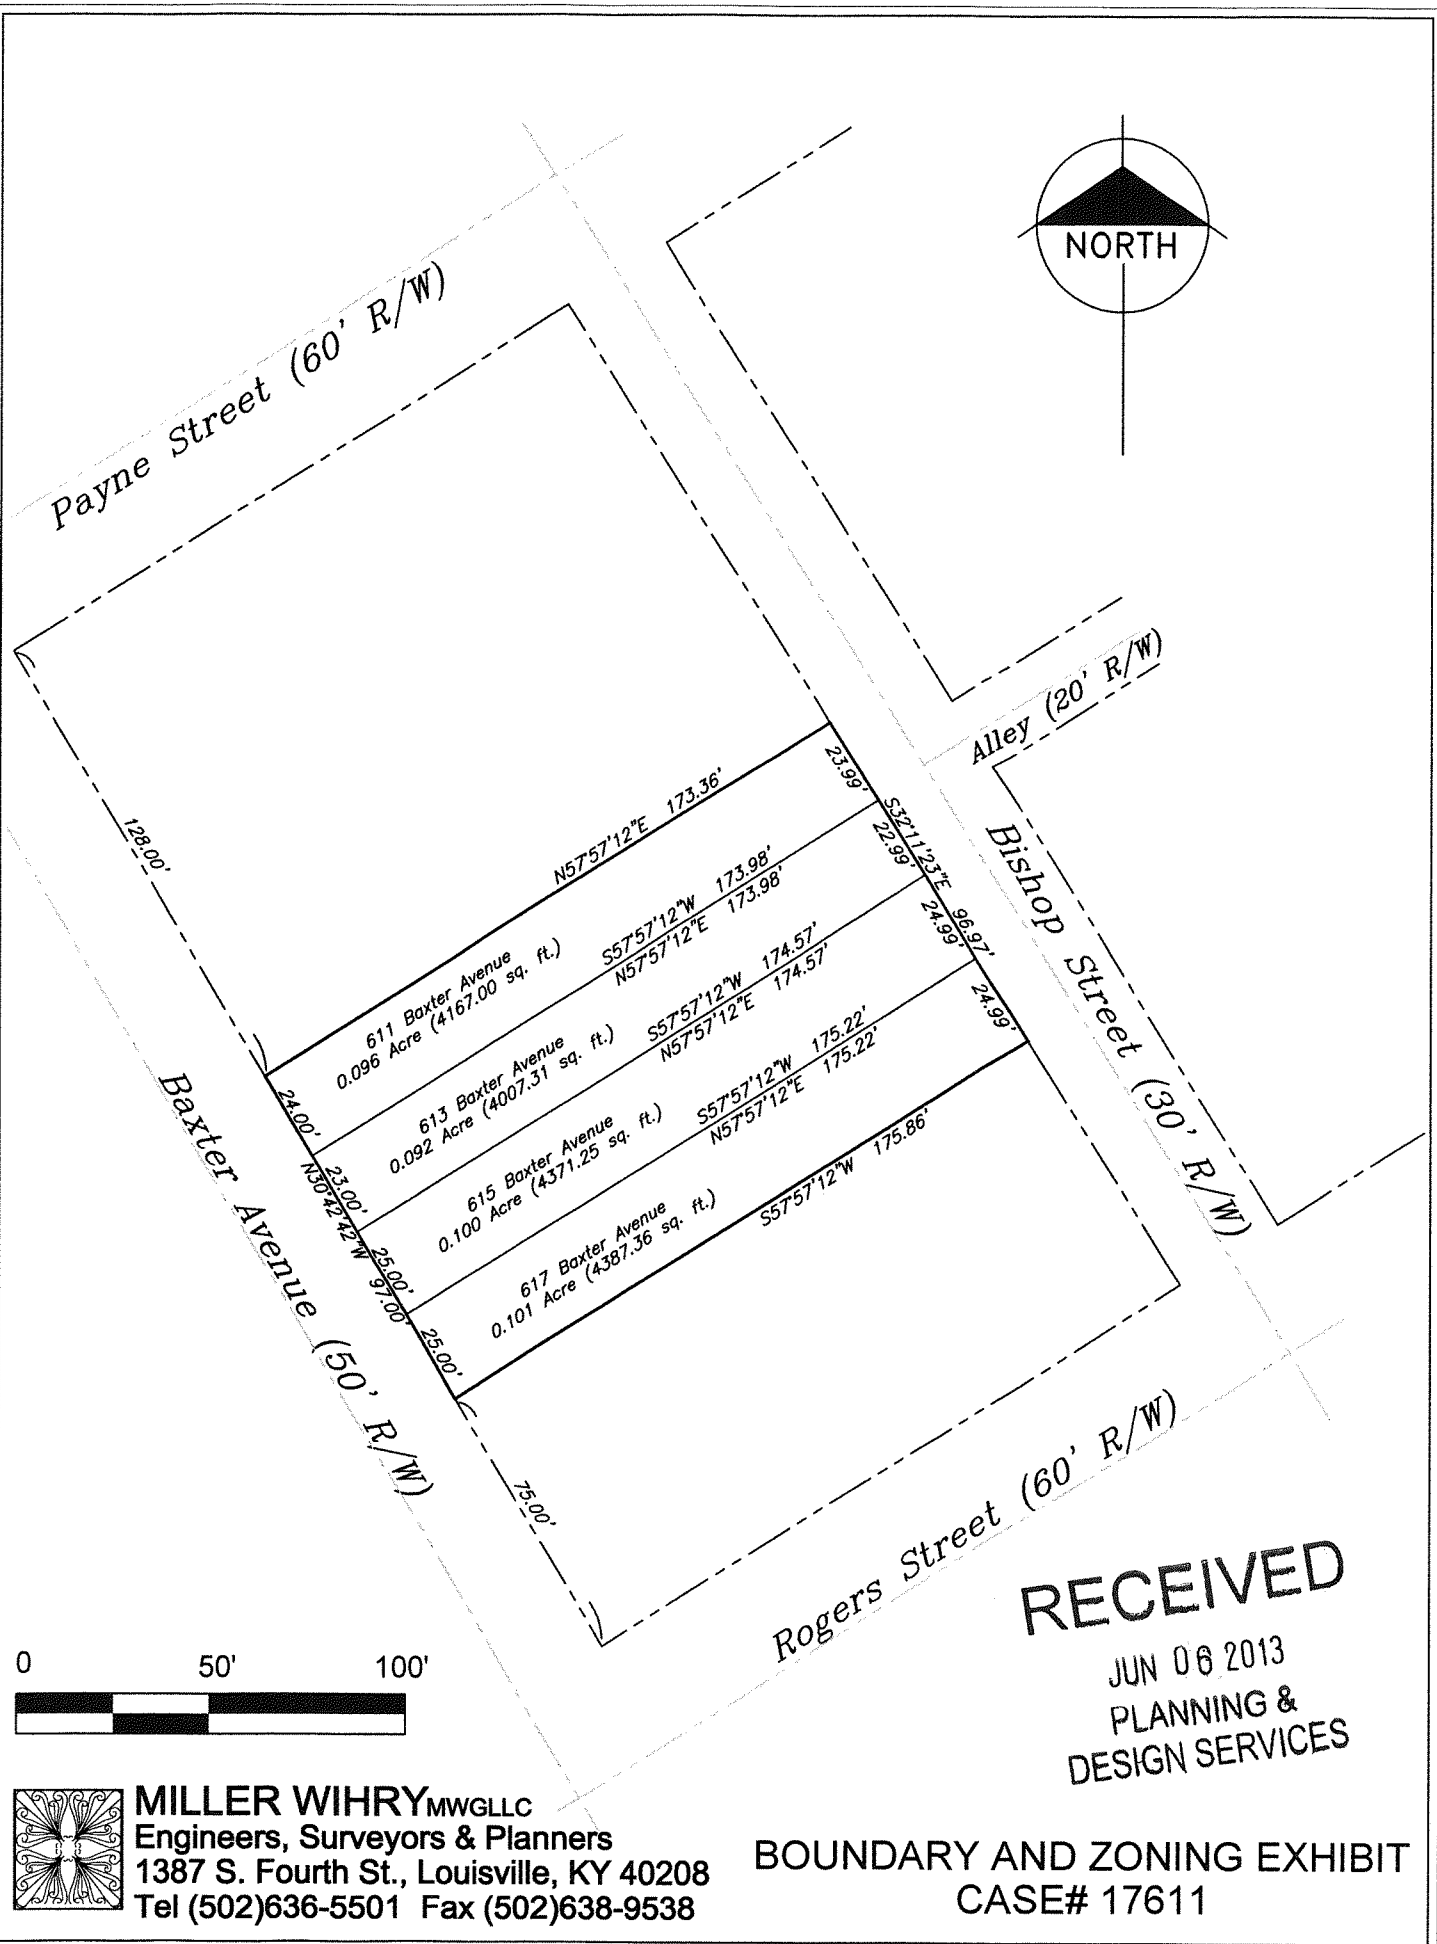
NORTH

Payne Street (60' R/W)

Alley (20' R/W)

Bishop Street (30' R/W)

128.00'

N57°57'12"E 173.36'

23.99'

S32°11'23"E 96.97'

22.99'

24.99'

24.99'

611 Baxter Avenue
0.096 Acre (4167.00 sq. ft.)

S57°57'12"W 173.98'
N57°57'12"E 173.98'

613 Baxter Avenue
0.092 Acre (4007.31 sq. ft.)

S57°57'12"W 174.57'
N57°57'12"E 174.57'

615 Baxter Avenue
0.100 Acre (4371.25 sq. ft.)

S57°57'12"W 175.22'
N57°57'12"E 175.22'

617 Baxter Avenue
0.101 Acre (4387.36 sq. ft.)

S57°57'12"W 175.86'

24.00'

23.00'

N30°42'42"W 97.00'

25.00'

25.00'

Baxter Avenue (50' R/W)

75.00'

Rogers Street (60' R/W)

RECEIVED
JUN 06 2013
PLANNING &
DESIGN SERVICES

0 50' 100'

MILLER WIHRY MWGLLC
Engineers, Surveyors & Planners
1387 S. Fourth St., Louisville, KY 40208
Tel (502)636-5501 Fax (502)638-9538

BOUNDARY AND ZONING EXHIBIT
CASE# 17611